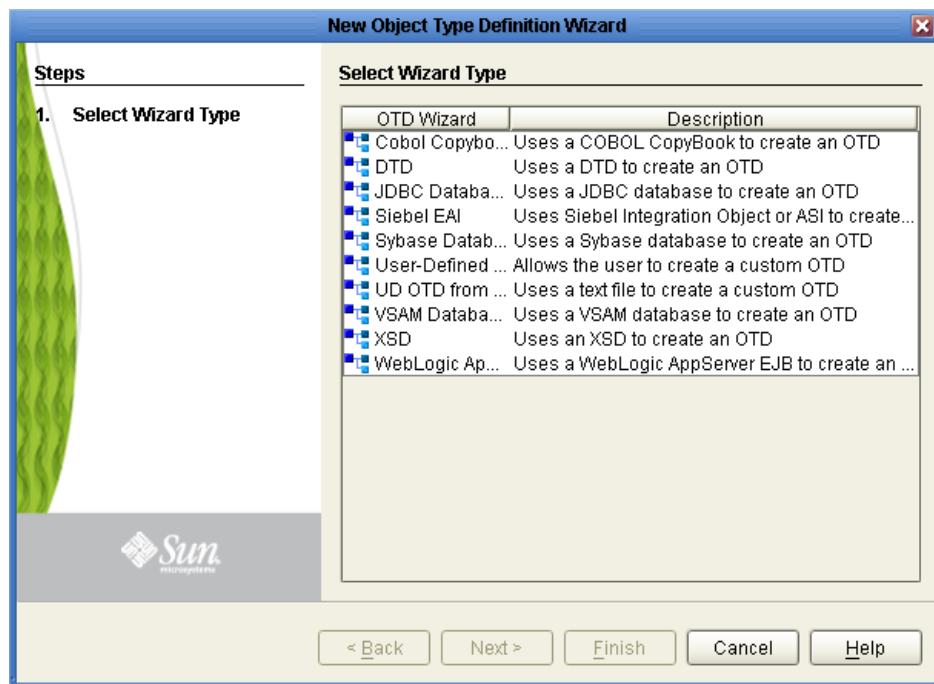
New Object Type Definition Wizard

Steps

1. Select Wizard Type

Sun microsystems

Select Wizard Type

| OTD Wizard | Description |
|---|---|
| Cobol Copybo... | Uses a COBOL CopyBook to create an OTD |
| DTD | Uses a DTD to create an OTD |
| JDBC Databa... | Uses a JDBC database to create an OTD |
| Siebel EAI | Uses Siebel Integration Object or ASI to create... |
| Sybase Datab... | Uses a Sybase database to create an OTD |
| User-Defined ... | Allows the user to create a custom OTD |
| UD OTD from ... | Uses a text file to create a custom OTD |
| VSAM Databa... | Uses a VSAM database to create an OTD |
| XSD | Uses an XSD to create an OTD |
| WebLogic Ap... | Uses a WebLogic AppServer EJB to create an ... |

< Back   Next >   Finish   Cancel   Help